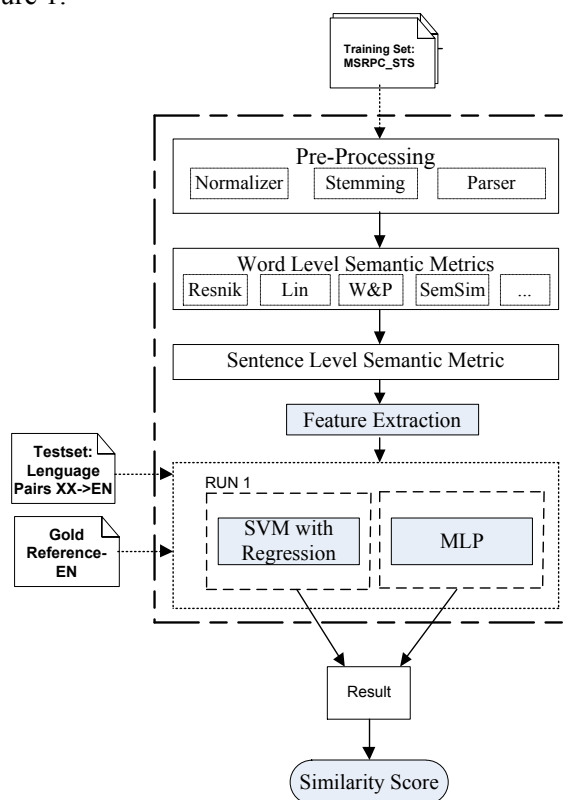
ure 1.

Training Set: MSRPC_STS

Pre-Processing

Normalizer

Stemming

Parser

Word Level Semantic Metrics

Resnik

Lin

W&P

SemSim

...

Sentence Level Semantic Metric

Feature Extraction

Testset: Lenguage Pairs XX->EN

Gold Reference-EN

RUN 1

SVM with Regression

MLP

Result

Similarity Score